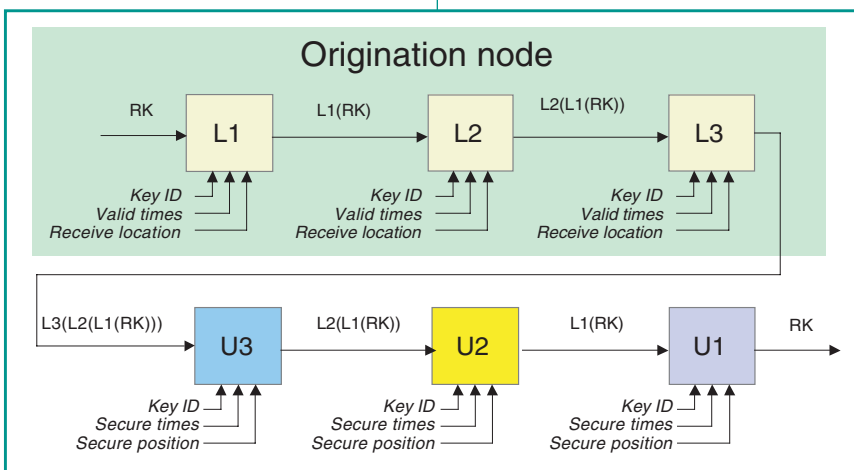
Origination node

RK

L1

L1(RK)

L2

L2(L1(RK))

L3

Key ID
Valid times
Receive location

Key ID
Valid times
Receive location

Key ID
Valid times
Receive location

L3(L2(L1(RK)))

U3

L2(L1(RK))

U2

L1(RK)

U1

RK

Key ID
Secure times
Secure position

Key ID
Secure times
Secure position

Key ID
Secure times
Secure position